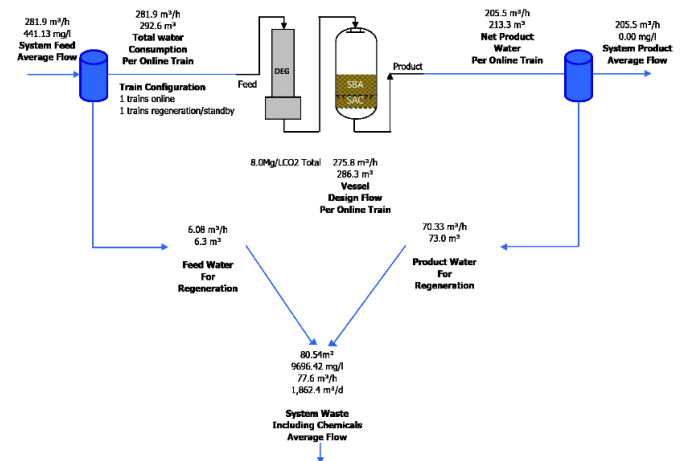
281.9 m³/h
441.13 mg/l
System Feed
Average Flow

281.9 m³/h
292.6 m³
Total water
Consumption
Per Online Train

Train Configuration
1 trains online
1 trains regeneration/standby

Feed

DEG

SBA
SAC

Product

205.5 m³/h
213.3 m³
Net Product
Water
Per Online Train

205.5 m³/h
0.00 mg/l
System Product
Average Flow

8.0Mg/LCO2 Total

275.8 m³/h
286.3 m³
Vessel
Design Flow
Per Online Train

6.08 m³/h
6.3 m³

Feed Water
For
Regeneration

70.33 m³/h
73.0 m³

Product Water
For
Regeneration

80.54m³
9696.42 mg/l
77.6 m³/h
1,862.4 m³/d

System Waste
Including Chemicals
Average Flow